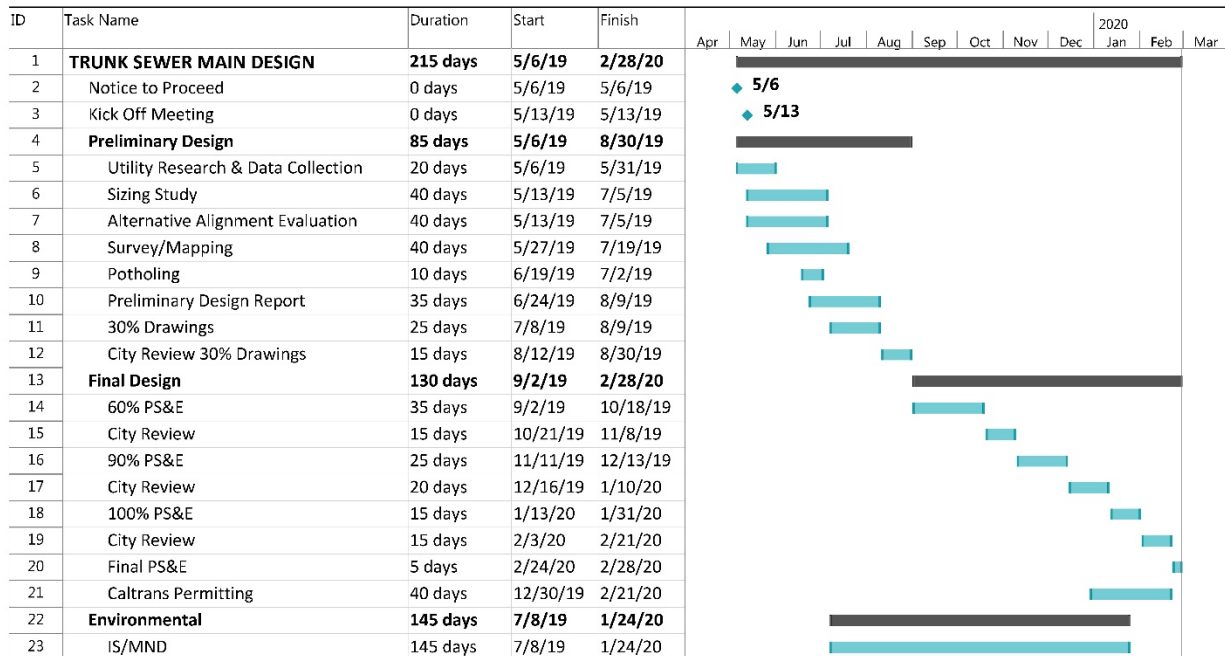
| ID | Task Name | Duration | Start | Finish |
|---|---|---|---|---|
| 1 | TRUNK SEWER MAIN DESIGN | 215 days | 5/6/19 | 2/28/20 |
| 2 | Notice to Proceed | 0 days | 5/6/19 | 5/6/19 |
| 3 | Kick Off Meeting | 0 days | 5/13/19 | 5/13/19 |
| 4 | Preliminary Design | 85 days | 5/6/19 | 8/30/19 |
| 5 | Utility Research & Data Collection | 20 days | 5/6/19 | 5/31/19 |
| 6 | Sizing Study | 40 days | 5/13/19 | 7/5/19 |
| 7 | Alternative Alignment Evaluation | 40 days | 5/13/19 | 7/5/19 |
| 8 | Survey/Mapping | 40 days | 5/27/19 | 7/19/19 |
| 9 | Potholing | 10 days | 6/19/19 | 7/2/19 |
| 10 | Preliminary Design Report | 35 days | 6/24/19 | 8/9/19 |
| 11 | 30% Drawings | 25 days | 7/8/19 | 8/9/19 |
| 12 | City Review 30% Drawings | 15 days | 8/12/19 | 8/30/19 |
| 13 | Final Design | 130 days | 9/2/19 | 2/28/20 |
| 14 | 60% PS&E | 35 days | 9/2/19 | 10/18/19 |
| 15 | City Review | 15 days | 10/21/19 | 11/8/19 |
| 16 | 90% PS&E | 25 days | 11/11/19 | 12/13/19 |
| 17 | City Review | 20 days | 12/16/19 | 1/10/20 |
| 18 | 100% PS&E | 15 days | 1/13/20 | 1/31/20 |
| 19 | City Review | 15 days | 2/3/20 | 2/21/20 |
| 20 | Final PS&E | 5 days | 2/24/20 | 2/28/20 |
| 21 | Caltrans Permitting | 40 days | 12/30/19 | 2/21/20 |
| 22 | Environmental | 145 days | 7/8/19 | 1/24/20 |
| 23 | IS/MND | 145 days | 7/8/19 | 1/24/20 |

2020
Apr May Jun Jul Aug Sep Oct Nov Dec Jan Feb Mar

5/6
5/13